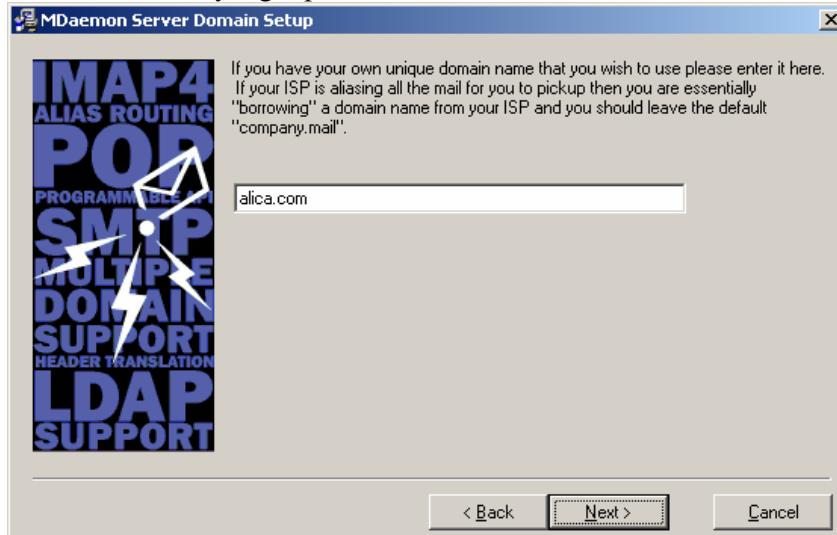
MDaemon Server Domain Setup

IMAP4
ALIAS ROUTING
POP
PROGRAMMABLE API
SMTP
MULTIPLE
DOMAIN
SUPPORT
HEADER TRANSLATION
LDAP
SUPPORT

If you have your own unique domain name that you wish to use please enter it here. If your ISP is aliasing all the mail for you to pickup then you are essentially "borrowing" a domain name from your ISP and you should leave the default "company.mail".

alica.com

< Back

Next >

Cancel